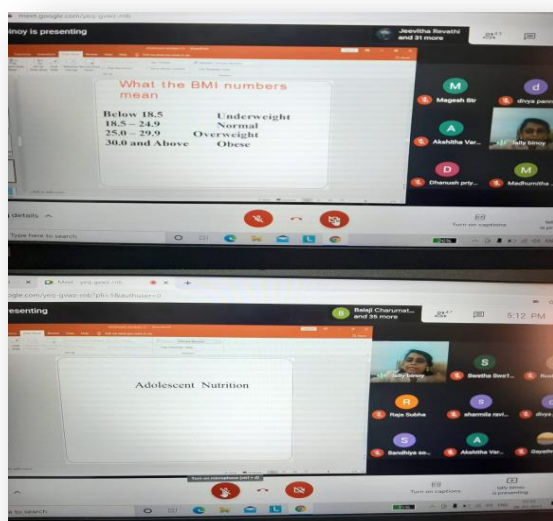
meet.google.com/yeq-gwsr-mtt

binoy is presenting

Jeevitha Revathi and 31 more

What the BMI numbers mean

| Below 18.5 | Underweight |
|---|---|
| 18.5 – 24.9 | Normal |
| 25.0 – 29.9 | Overweight |
| 30.0 and Above | Obese |

M Magesh Sir

d divya panni

A Akshitha Var...

Tally binoy

D Dhanush priy...

M Madhumitha ...

details ^

Turn on captions

Type here to search

Meet - yeq-gwsr-mtt

ogle.com/yeq-gwsr-mtt?pli=1&authuser=0

presenting

Balaji Charumat... and 35 more

5:12 PM

Adolescent Nutrition

Tally binoy

S Swetha Bns1...

R Raja Subha

S sharmila ravi...

S Sandhiya sn...

A Akshitha Var...

Turn on microphone (ctrl + d)

Turn on captions

Tally binoy is presenting

e to search